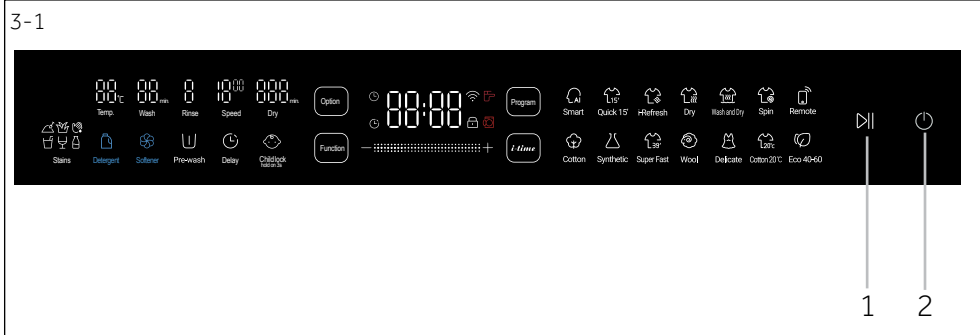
3-1

88°C Temp.
88 min. Wash
8 Rinse
1888 Speed
888 min. Dry

Stains
Detergent
Softener
Pre-wash
Delay
Child lock
Hold on 3s

Option
Function

88:88
— +

Program
i-time

Smart
Quick 15'
Refresh
Dry
Wash and Dry
Spin
Remote
Cotton
Synthetic
Super Fast
Wool
Delicate
Cotton 20°C
Eco 40-60

1
2